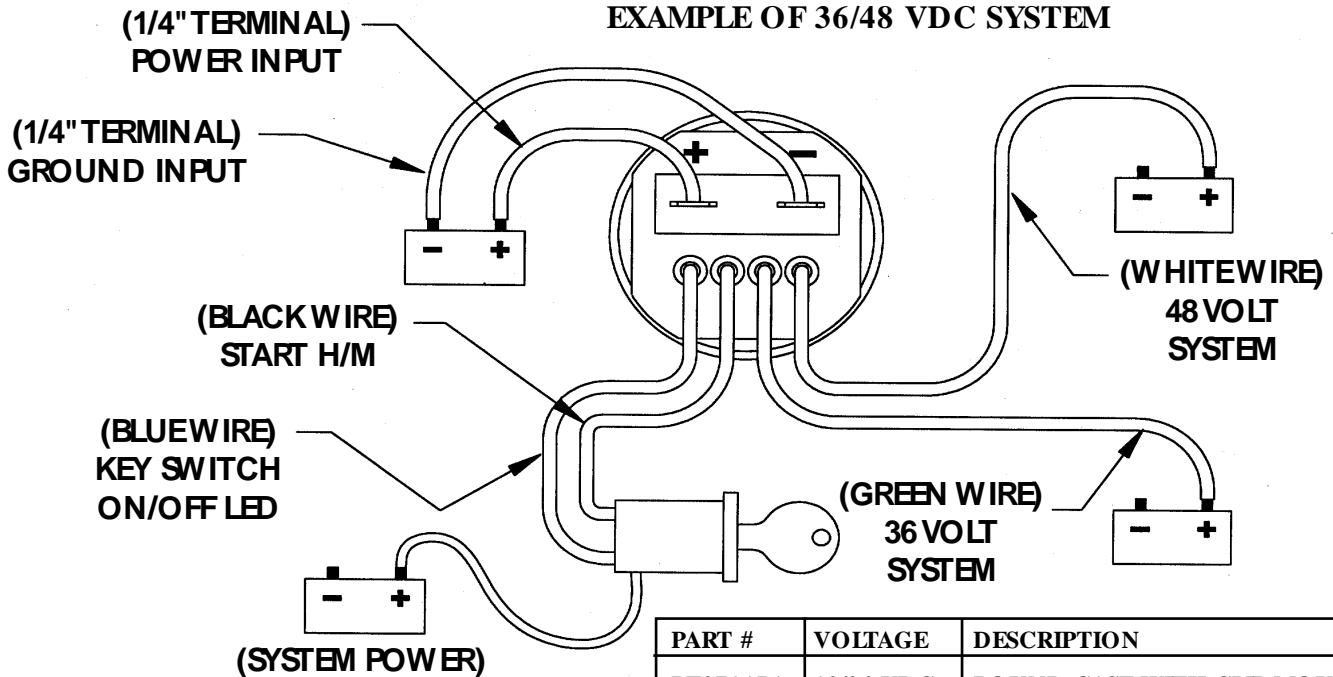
EXAMPLE OF 36/48 VDC SYSTEM

(1/4" TERMINAL) POWER INPUT

(1/4" TERMINAL) GROUND INPUT

+ −

− +

− +

(WHITE WIRE) 48 VOLT SYSTEM

(BLACK WIRE) START H/M

(BLUE WIRE) KEY SWITCH ON/OFF LED

(GREEN WIRE) 36 VOLT SYSTEM

− +

− +

(SYSTEM POWER)

| PART # | VOLTAGE | DESCRIPTION |
|---|---|---|
| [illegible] | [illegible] | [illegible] |